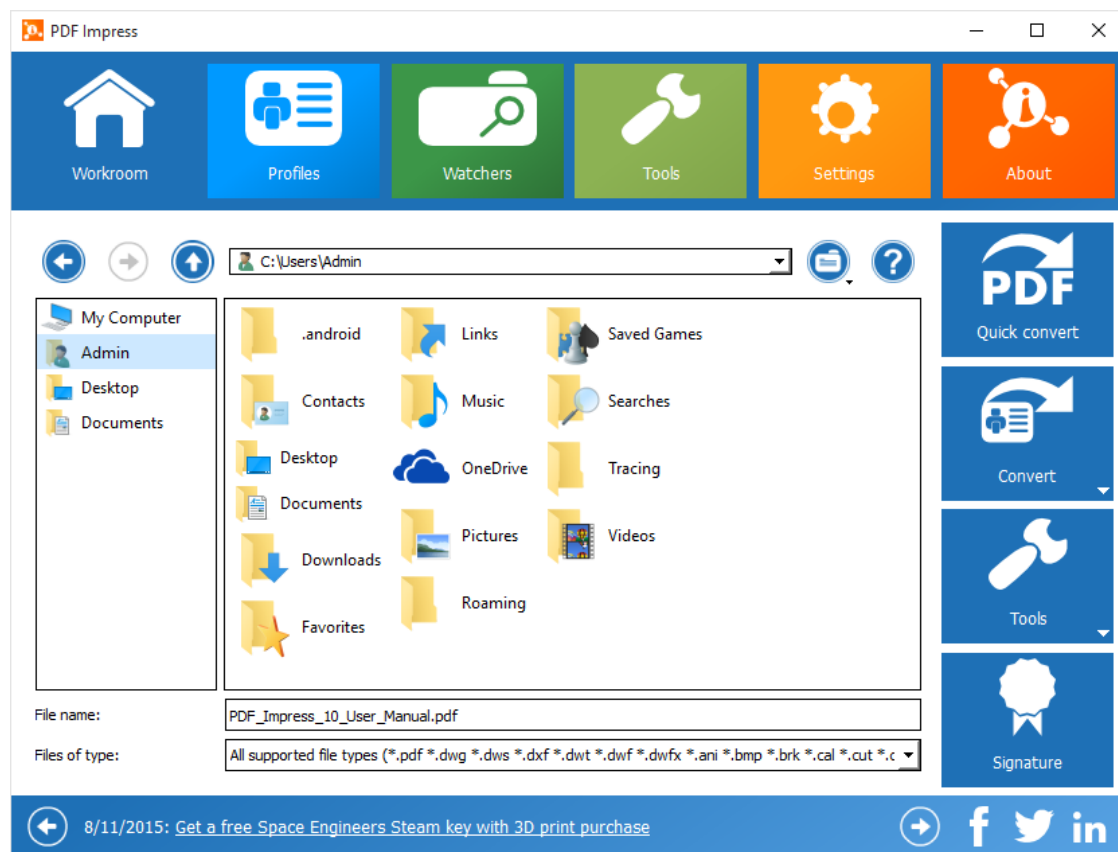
PDF Impress

Workroom

Profiles

Watchers

Tools

Settings

About

C:\Users\Admin

My Computer

Admin

Desktop

Documents

.android

Links

Saved Games

Contacts

Music

Searches

Desktop

OneDrive

Tracing

Documents

Pictures

Videos

Downloads

Roaming

Favorites

File name:

PDF_Impress_10_User_Manual.pdf

Files of type:

All supported file types (*.pdf *.dwg *.dws *.dxf *.dwt *.dwf *.dwfx *.ani *.bmp *.brk *.cal *.cut *.c

PDF

Quick convert

Convert

Tools

Signature

8/11/2015: Get a free Space Engineers Steam key with 3D print purchase

f

in